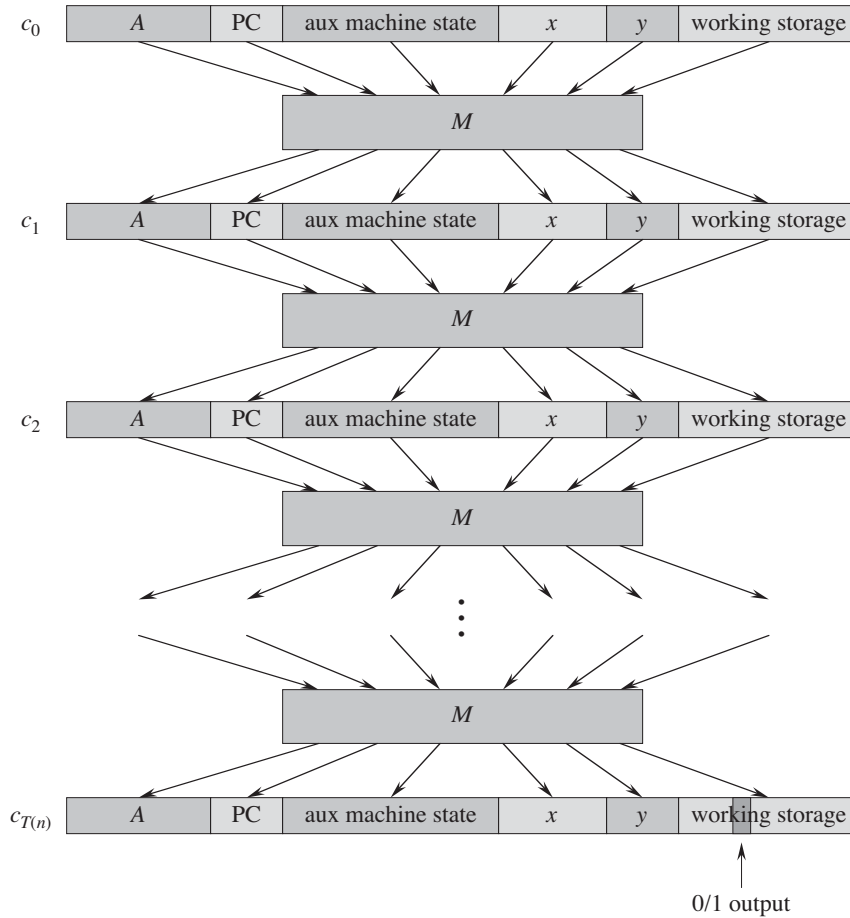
$c_0$ | $A$ | PC | aux machine state | $x$ | $y$ | working storage

$M$

$c_1$ | $A$ | PC | aux machine state | $x$ | $y$ | working storage

$M$

$c_2$ | $A$ | PC | aux machine state | $x$ | $y$ | working storage

$M$

⋮

$M$

$c_{T(n)}$ | $A$ | PC | aux machine state | $x$ | $y$ | working storage

0/1 output